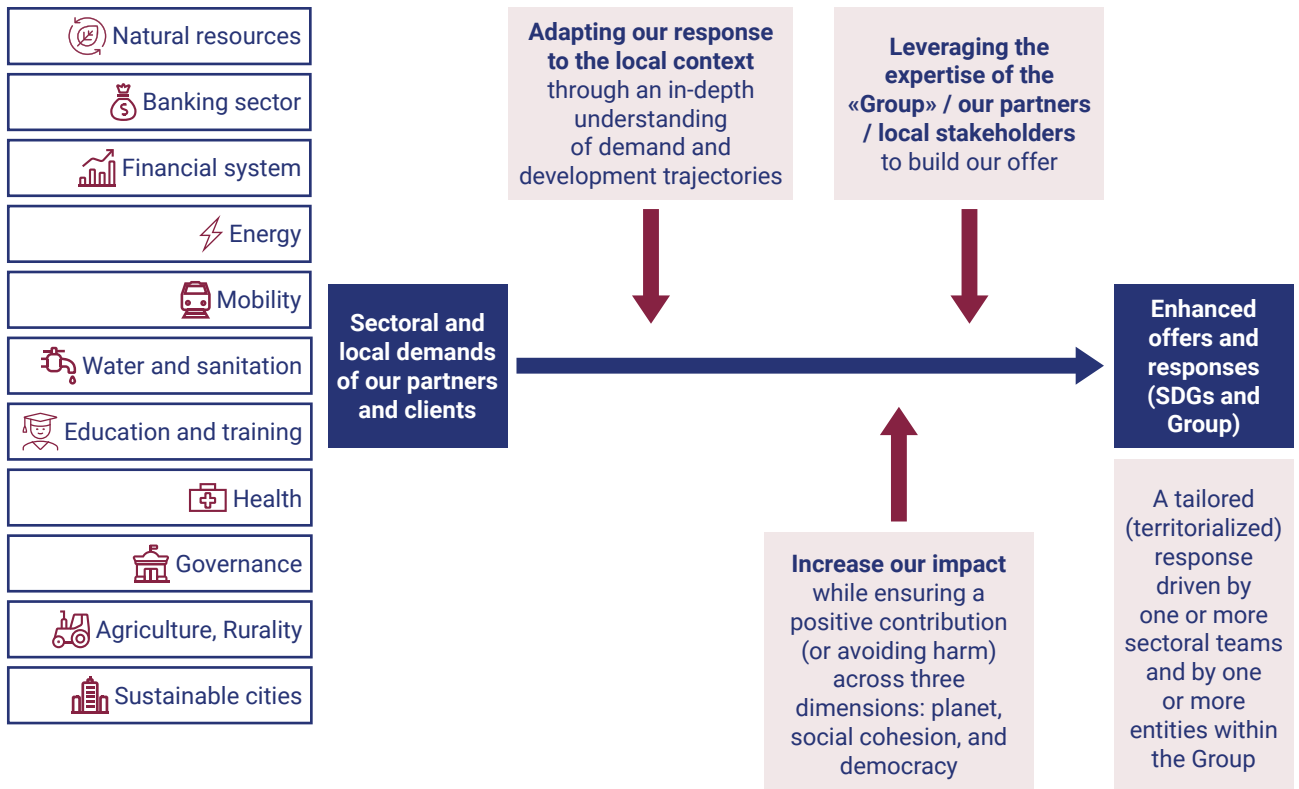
Natural resources

Banking sector

Financial system

Energy

Mobility

Water and sanitation

Education and training

Health

Governance

Agriculture, Rurality

Sustainable cities

Adapting our response to the local context through an in-depth understanding of demand and development trajectories

Leveraging the expertise of the «Group» / our partners / local stakeholders to build our offer

Sectoral and local demands of our partners and clients

Enhanced offers and responses (SDGs and Group)

Increase our impact while ensuring a positive contribution (or avoiding harm) across three dimensions: planet, social cohesion, and democracy

A tailored (territorialized) response driven by one or more sectoral teams and by one or more entities within the Group